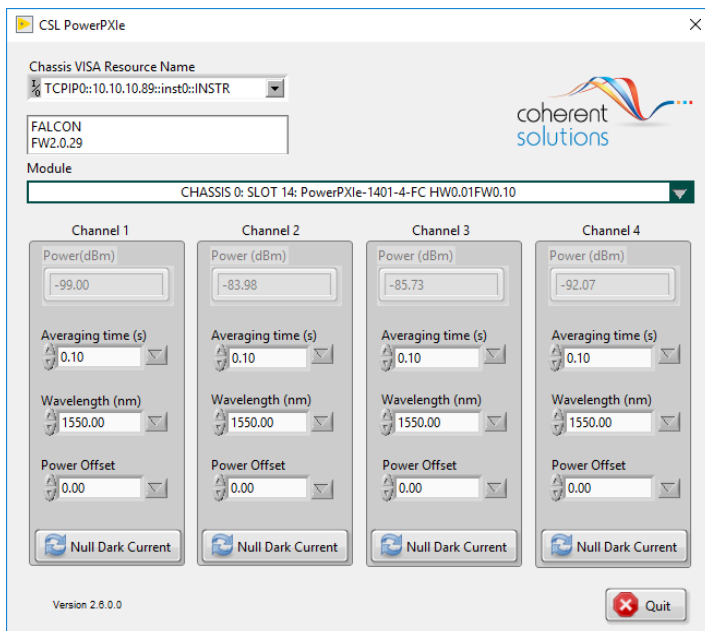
CSL PowerPXIe

Chassis VISA Resource Name
TCPIP0::10.10.10.89::inst0::INSTR

FALCON
FW2.0.29

coherent solutions

Module
CHASSIS 0: SLOT 14: PowerPXIe-1401-4-FC HW0.01FW0.10

Channel 1
Power(dBm)
-99.00
Averaging time (s)
0.10
Wavelength (nm)
1550.00
Power Offset
0.00
Null Dark Current

Channel 2
Power (dBm)
-83.98
Averaging time (s)
0.10
Wavelength (nm)
1550.00
Power Offset
0.00
Null Dark Current

Channel 3
Power (dBm)
-85.73
Averaging time (s)
0.10
Wavelength (nm)
1550.00
Power Offset
0.00
Null Dark Current

Channel 4
Power (dBm)
-92.07
Averaging time (s)
0.10
Wavelength (nm)
1550.00
Power Offset
0.00
Null Dark Current

Version 2.6.0.0

Quit